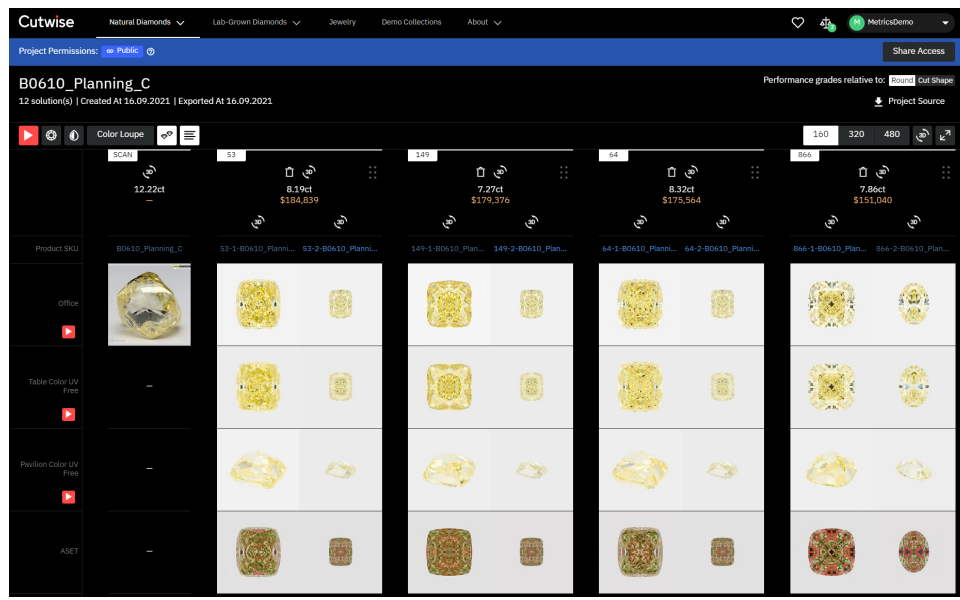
Cutwise Natural Diamonds Lab-Grown Diamonds Jewelry Demo Collections About

M MetricsDemo

Project Permissions: Public

Share Access

B0610_Planning_C

12 solution(s) | Created At 16.09.2021 | Exported At 16.09.2021

Performance grades relative to: Round Cut Shape

Project Source

Color Loupe

160 320 480

SCAN

12.22ct
—

53

8.19ct
$184,839

149

7.27ct
$179,376

64

8.32ct
$175,564

866

7.86ct
$151,040

Product SKU

B0610_Planning_C

53-1-B0610_Planni... 53-2-B0610_Planni...

149-1-B0610_Plan... 149-2-B0610_Plan...

64-1-B0610_Planni... 64-2-B0610_Planni...

866-1-B0610_Plan... 866-2-B0610_Plan...

Office

Table Color UV Free

—

Pavilion Color UV Free

—

ASET

—